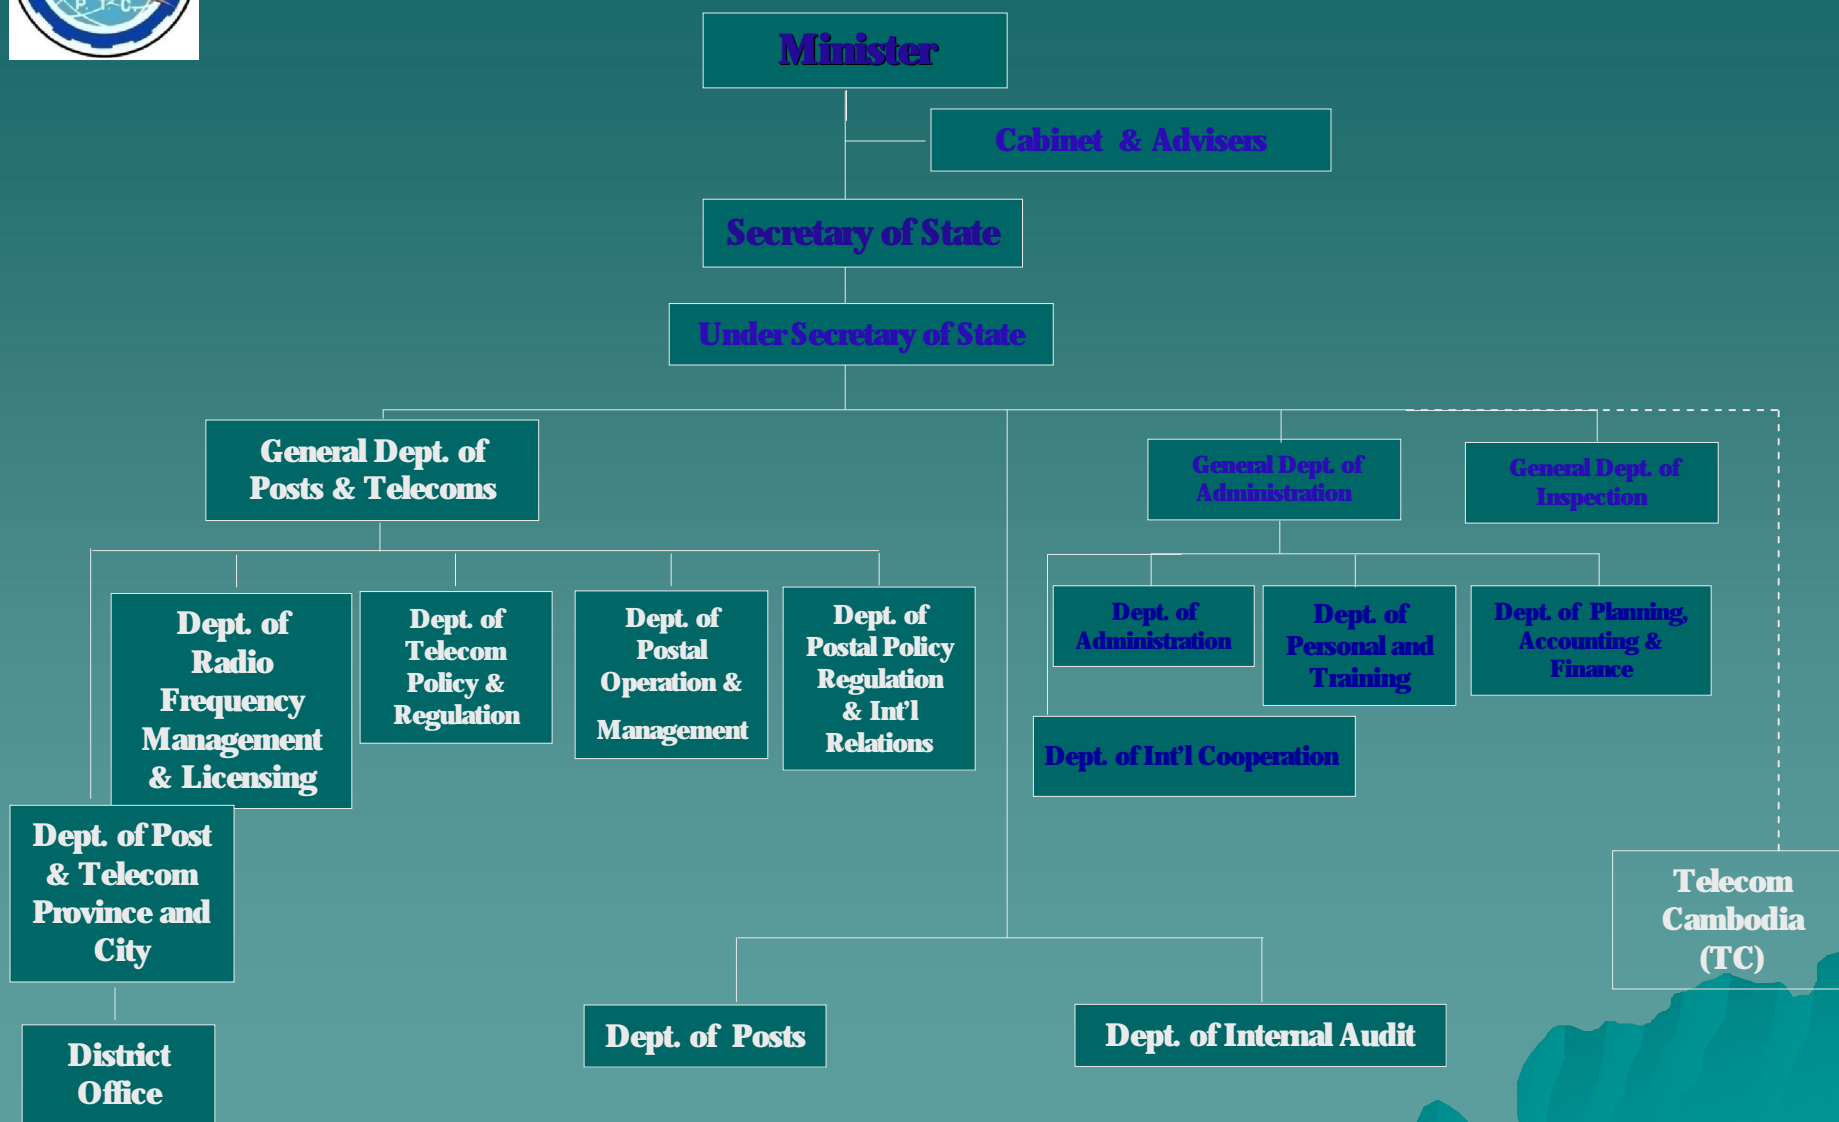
Minister

Cabinet & Advisers

Secretary of State

Under Secretary of State

General Dept. of Posts & Telecoms

General Dept. of Administration

General Dept. of Inspection

Dept. of Radio Frequency Management & Licensing

Dept. of Telecom Policy & Regulation

Dept. of Postal Operation & Management

Dept. of Postal Policy Regulation & Int'l Relations

Dept. of Administration

Dept. of Personal and Training

Dept. of Planning, Accounting & Finance

Dept. of Int'l Cooperation

Dept. of Post & Telecom Province and City

Telecom Cambodia (TC)

District Office

Dept. of Posts

Dept. of Internal Audit